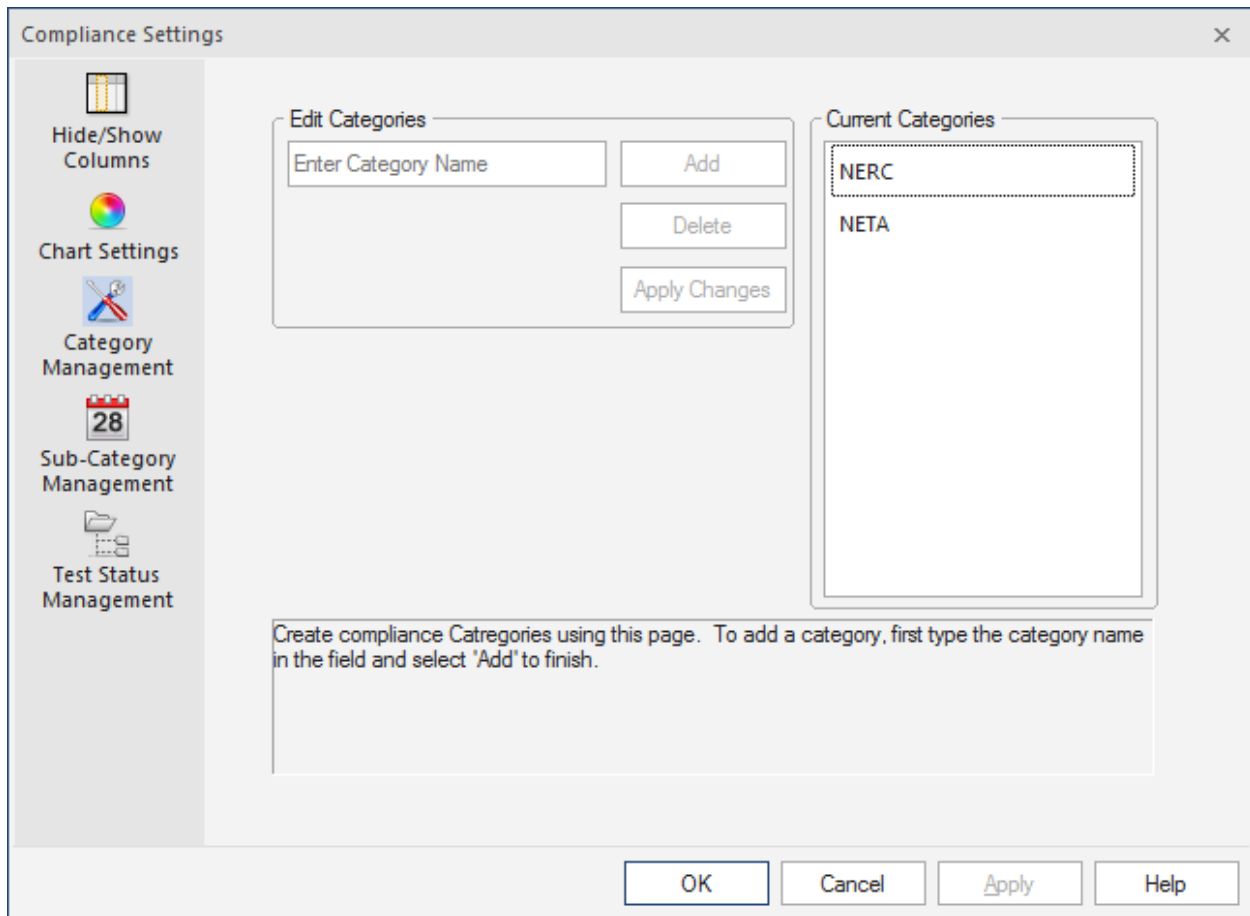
Compliance Settings

×

Hide/Show Columns

Chart Settings

Category Management

28

Sub-Category Management

Test Status Management

Edit Categories

Enter Category Name

Add

Delete

Apply Changes

Current Categories

NERC

NETA

Create compliance Catregories using this page. To add a category, first type the category name in the field and select 'Add' to finish.

OK

Cancel

Apply

Help